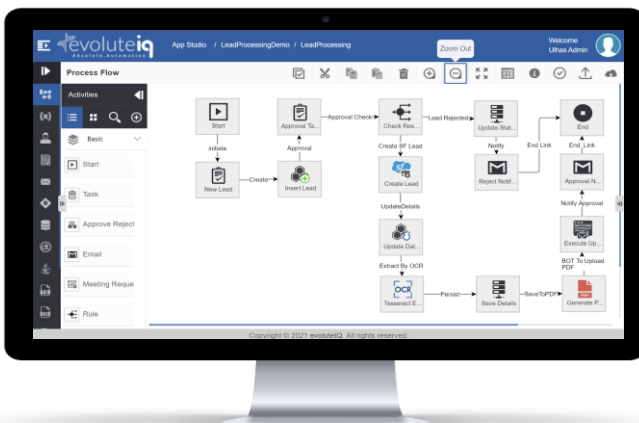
evoluteiq
Absolute Automation
App Studio / LeadProcessingDemo / LeadProcessing
Welcome
Ulhas Admin
Zoom Out
Process Flow
Activities
Basic
Start
Task
Approve Reject
Email
Meeting Reque
Rule
Start
Initiate
New Lead
Create
Insert Lead
Approval
Approval Ta...
Approval Check
Check Res...
Lead Rejected
Update Stat...
Notify
Reject Notif...
End Link
End
End_Link
Approval N...
Notify Approval
Execute Up...
BOT To Upload PDF
Generate P...
Create SF Lead
Create Lead
UpdateDetails
Update Dat...
Extract By OCR
Tesseract E...
Persist
Save Details
SaveToPDF
Copyright © 2021 evoluteIQ. All rights reserved.